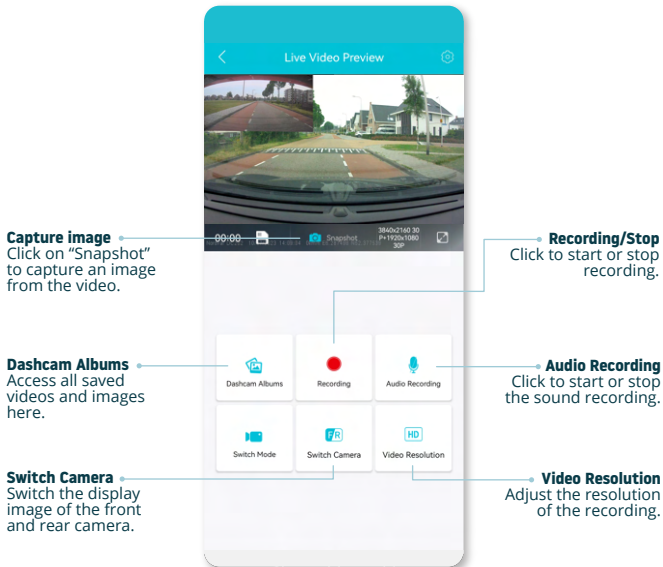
Live Video Preview

00:00

Snapshot

3840x2160 30
P+1920x1080
30P

Capture image
Click on "Snapshot" to capture an image from the video.

Recording/Stop
Click to start or stop recording.

Dashcam Albums
Access all saved videos and images here.

Dashcam Albums

Recording

Audio Recording

Audio Recording
Click to start or stop the sound recording.

Switch Mode

Switch Camera

Video Resolution

HD

Switch Camera
Switch the display image of the front and rear camera.

Video Resolution
Adjust the resolution of the recording.